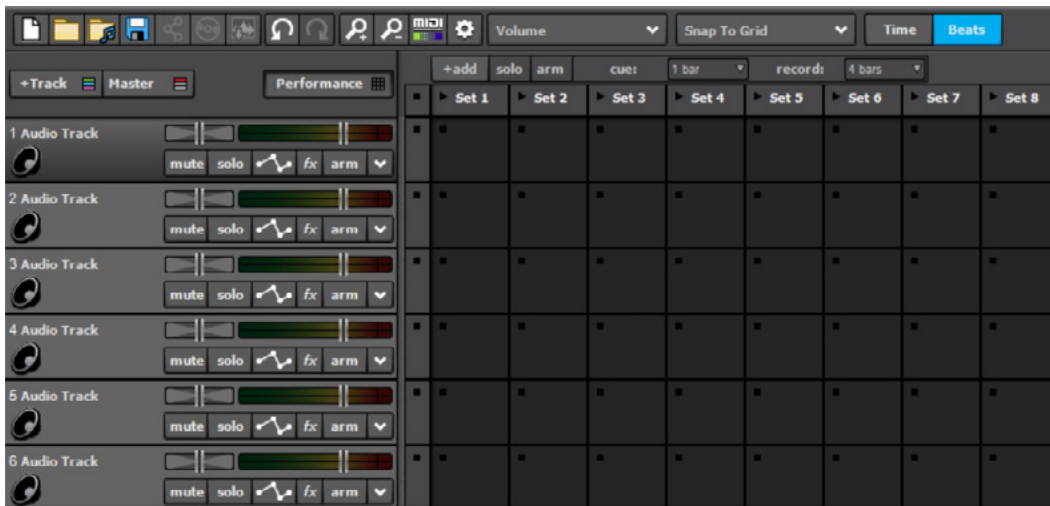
MIDI Volume Snap To Grid Time Beats

+Track Master Performance

+add solo arm cue: 1 bar record: 4 bars

Set 1 Set 2 Set 3 Set 4 Set 5 Set 6 Set 7 Set 8

1 Audio Track
mute solo fx arm

2 Audio Track
mute solo fx arm

3 Audio Track
mute solo fx arm

4 Audio Track
mute solo fx arm

5 Audio Track
mute solo fx arm

6 Audio Track
mute solo fx arm